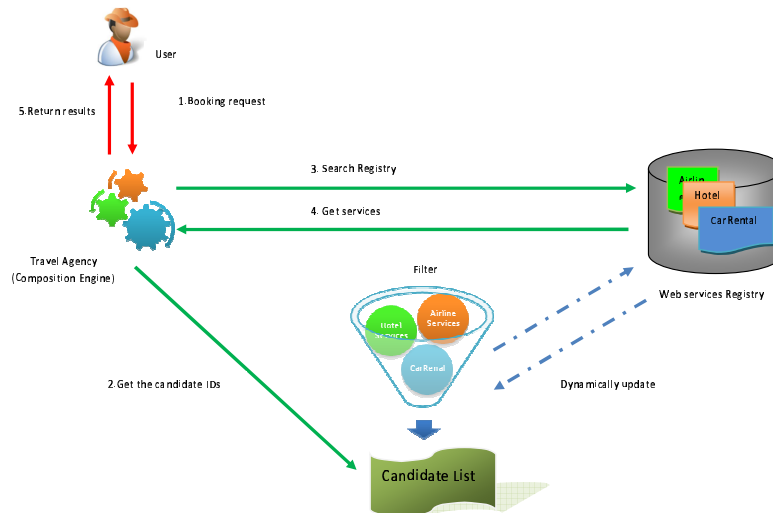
User

5.Return results

1.Booking request

3. Search Registry

4. Get services

Airlin

Hotel

CarRental

Travel Agency
(Composition Engine)

Filter

Hotel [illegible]

Airline Services

CarRenal

Web services Registry

2.Get the candidate IDs

Dynamically update

Candidate List